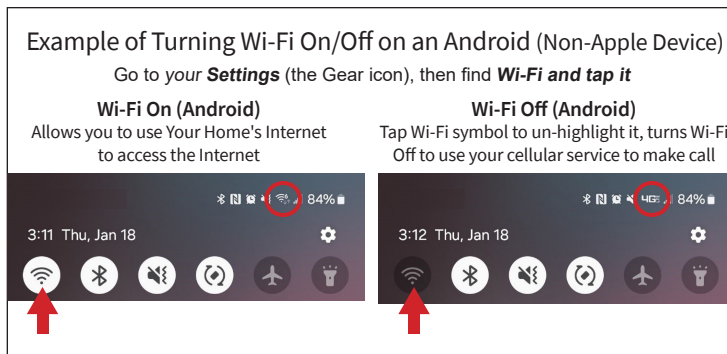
Example of Turning Wi-Fi On/Off on an Android (Non-Apple Device)

Go to your Settings (the Gear icon), then find Wi-Fi and tap it

Wi-Fi On (Android)
Allows you to use Your Home's Internet to access the Internet

84%
3:11 Thu, Jan 18

Wi-Fi Off (Android)
Tap Wi-Fi symbol to un-highlight it, turns Wi-Fi Off to use your cellular service to make call

4G 84%
3:12 Thu, Jan 18